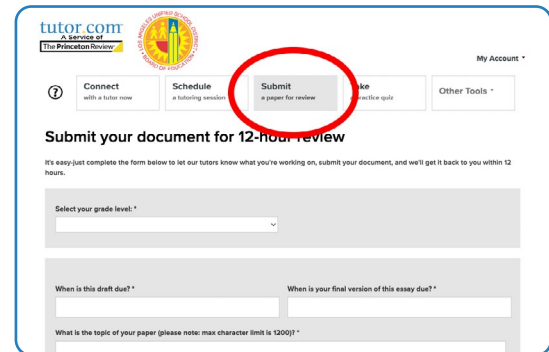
tutor.com
A Service of
The Princeton Review

LOS ANGELES UNIFIED SCHOOL DISTRICT
BOARD OF EDUCATION

My Account

Connect
with a tutor now

Schedule
a tutoring session

Submit
a paper for review

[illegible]ake
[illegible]ractice quiz

Other Tools

Submit your document for 12-hour review

It's easy-just complete the form below to let our tutors know what you're working on, submit your document, and we'll get it back to you within 12 hours.

Select your grade level: *

When is this draft due? *

When is your final version of this essay due? *

What is the topic of your paper (please note: max character limit is 1200)? *